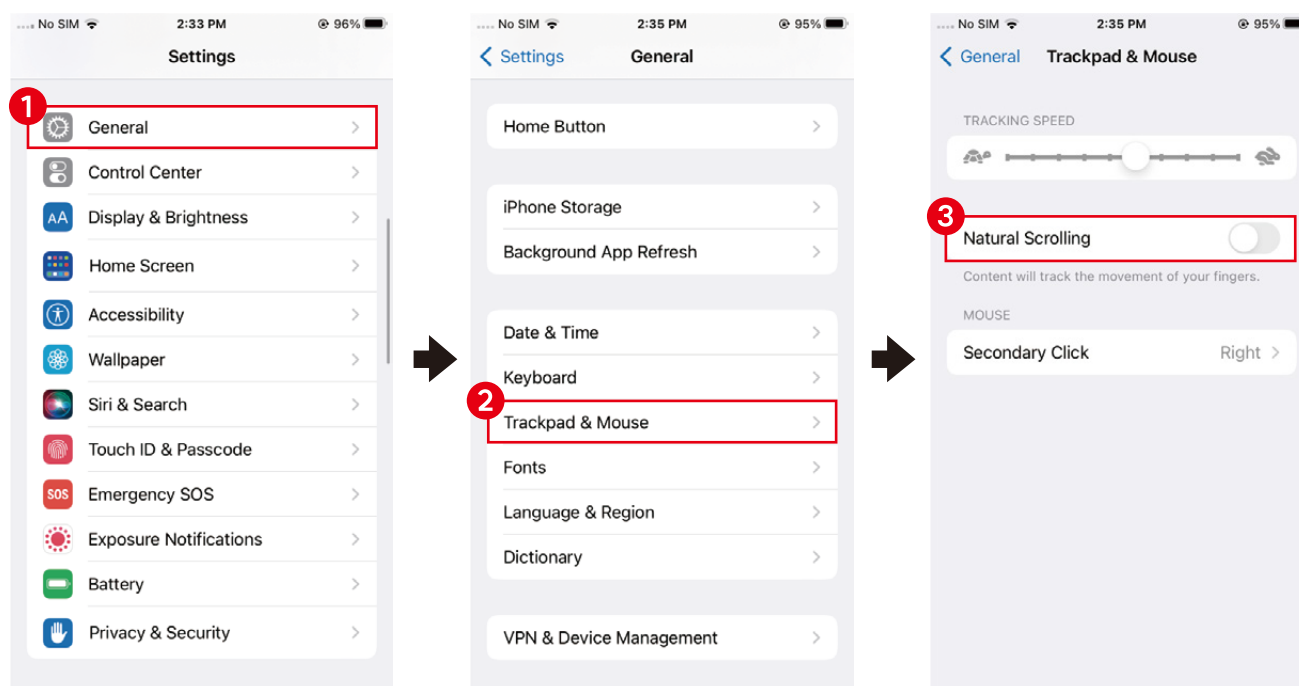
No SIM 2:33 PM 96%

Settings

1

General

Control Center

AA Display & Brightness

Home Screen

Accessibility

Wallpaper

Siri & Search

Touch ID & Passcode

SOS Emergency SOS

Exposure Notifications

Battery

Privacy & Security

No SIM 2:35 PM 95%

Settings General

Home Button

iPhone Storage

Background App Refresh

Date & Time

Keyboard

2

Trackpad & Mouse

Fonts

Language & Region

Dictionary

VPN & Device Management

No SIM 2:35 PM 95%

General Trackpad & Mouse

TRACKING SPEED

3

Natural Scrolling

Content will track the movement of your fingers.

MOUSE

Secondary Click Right